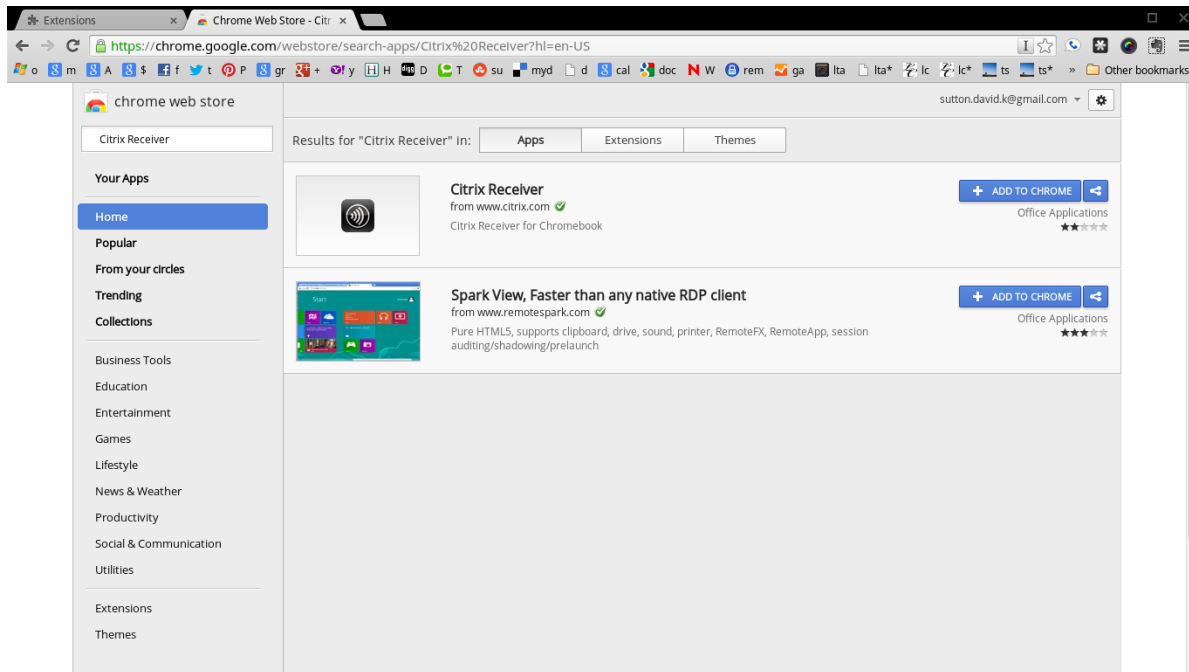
Extensions ×
Chrome Web Store - Citr ×

https://chrome.google.com/webstore/search-apps/Citrix%20Receiver?hl=en-US

o m A $ f t P gr + y H D T su myd d cal doc W rem ga lta lta* lc lc* ts ts* » Other bookmarks

chrome web store

sutton.david.k@gmail.com

Citrix Receiver

Results for "Citrix Receiver" in: Apps Extensions Themes

Your Apps

Home
Popular
From your circles
Trending
Collections

Business Tools
Education
Entertainment
Games
Lifestyle
News & Weather
Productivity
Social & Communication
Utilities

Extensions
Themes

Citrix Receiver
from www.citrix.com
Citrix Receiver for Chromebook

+ ADD TO CHROME
Office Applications

Spark View, Faster than any native RDP client
from www.remotespark.com
Pure HTML5, supports clipboard, drive, sound, printer, RemoteFX, RemoteApp, session auditing/shadowing/prelaunch

+ ADD TO CHROME
Office Applications

Start